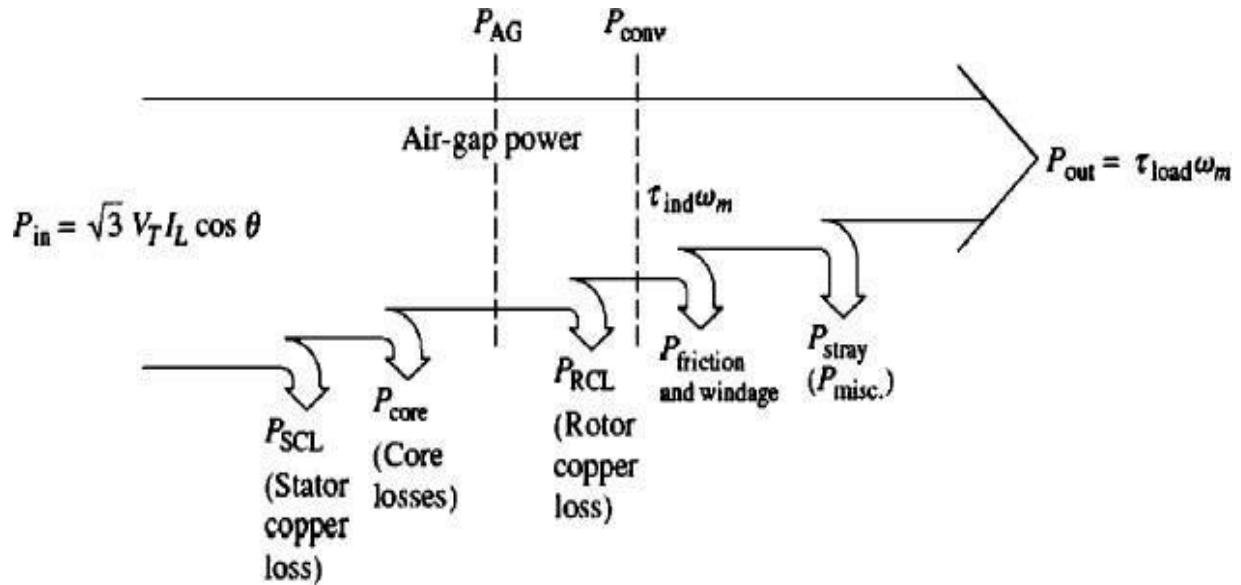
$P_{AG}$

$P_{conv}$

Air-gap power

$P_{out} = \tau_{load}\omega_m$

$P_{in} = \sqrt{3}\, V_T I_L \cos\theta$

$\tau_{ind}\omega_m$

$P_{SCL}$ (Stator copper loss)

$P_{core}$ (Core losses)

$P_{RCL}$ (Rotor copper loss)

$P_{friction \text{ and windage}}$

$P_{stray}$ ($P_{misc.}$)